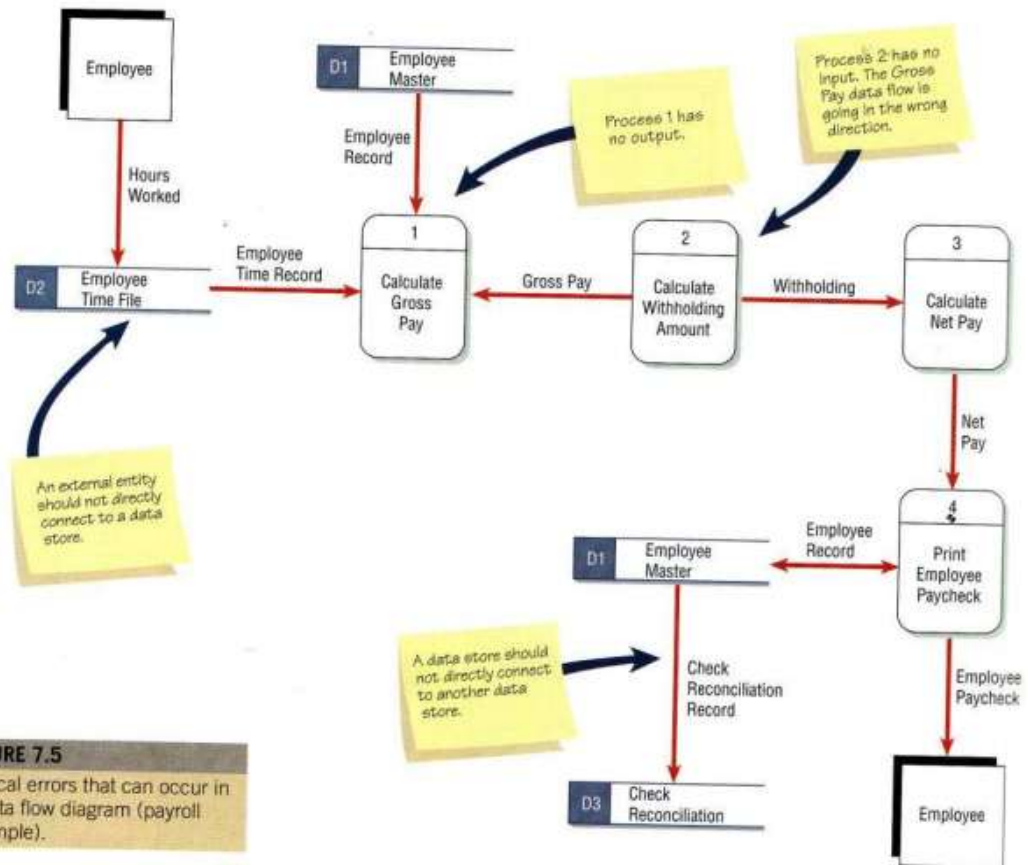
Employee

Hours Worked

D1 Employee Master

Employee Record

Process 1 has no output.

Process 2 has no input. The Gross Pay data flow is going in the wrong direction.

D2 Employee Time File

Employee Time Record

1 Calculate Gross Pay

Gross Pay

2 Calculate Withholding Amount

Withholding

3 Calculate Net Pay

Net Pay

An external entity should not directly connect to a data store.

4 Print Employee Paycheck

Employee Record

D1 Employee Master

A data store should not directly connect to another data store.

Check Reconciliation Record

Employee Paycheck

URE 7.5
cal errors that can occur in ta flow diagram (payroll nple).

D3 Check Reconciliation

Employee